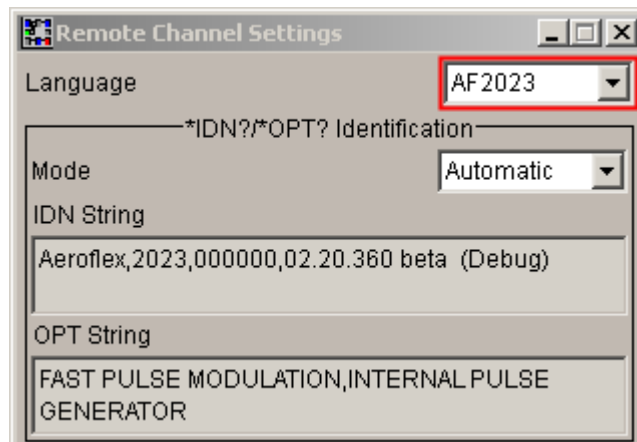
Remote Channel Settings

Language AF2023

*IDN?/*OPT? Identification

Mode Automatic

IDN String

Aeroflex,2023,000000,02.20.360 beta (Debug)

OPT String

FAST PULSE MODULATION,INTERNAL PULSE GENERATOR